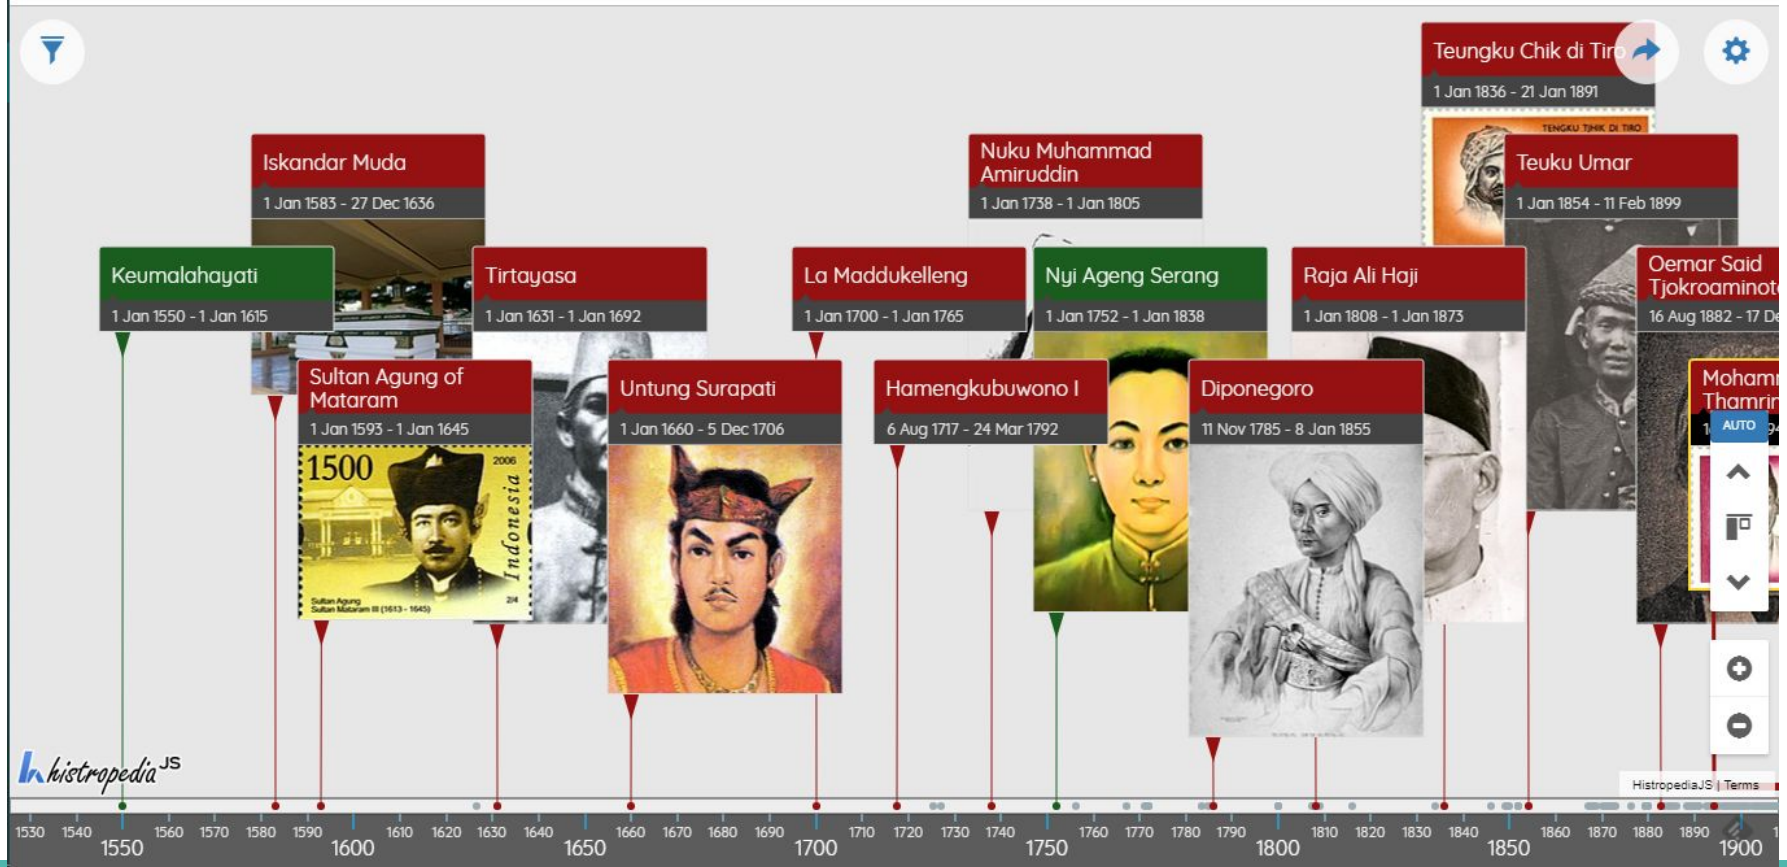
Teungku Chik di Tiro
1 Jan 1836 - 21 Jan 1891
TENGKU TJHIK DI TIRO

Iskandar Muda
1 Jan 1583 - 27 Dec 1636

Nuku Muhammad Amiruddin
1 Jan 1738 - 1 Jan 1805

Teuku Umar
1 Jan 1854 - 11 Feb 1899

Keumalahayati
1 Jan 1550 - 1 Jan 1615

Tirtayasa
1 Jan 1631 - 1 Jan 1692

La Maddukelleng
1 Jan 1700 - 1 Jan 1765

Nyi Ageng Serang
1 Jan 1752 - 1 Jan 1838

Raja Ali Haji
1 Jan 1808 - 1 Jan 1873

Oemar Said Tjokroaminot
16 Aug 1882 - 17 De

Sultan Agung of Mataram
1 Jan 1593 - 1 Jan 1645
1500
2006
Indonesia
Sultan Agung
Sultan Mataram III (1613 - 1645)
2/4

Untung Surapati
1 Jan 1660 - 5 Dec 1706

Hamengkubuwono I
6 Aug 1717 - 24 Mar 1792

Diponegoro
11 Nov 1785 - 8 Jan 1855

Mohamr Thamrin
AUTO

histropedia JS

HistropediaJS | Terms

1530 1540 1550 1560 1570 1580 1590 1600 1610 1620 1630 1640 1650 1660 1670 1680 1690 1700 1710 1720 1730 1740 1750 1760 1770 1780 1790 1800 1810 1820 1830 1840 1850 1860 1870 1880 1890 1900